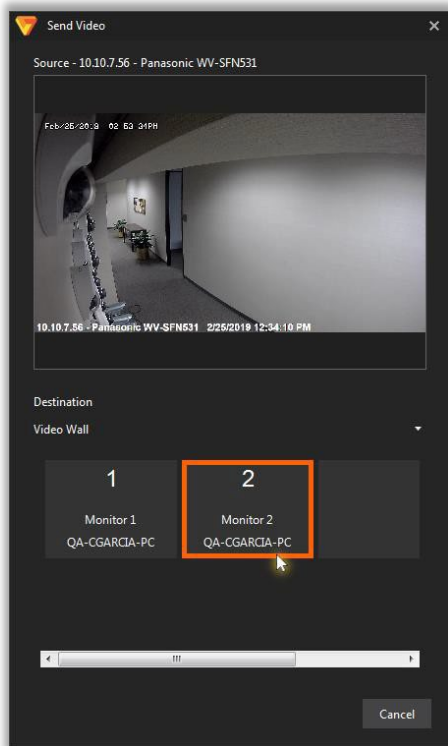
Send Video

Source - 10.10.7.56 - Panasonic WV-SFN531

Feb/25/2019 02 53 34PM

10.10.7.56 - Panasonic WV-SFN531 2/25/2019 12:34:10 PM

Destination

Video Wall

1

Monitor 1

QA-CGARCIA-PC

2

Monitor 2

QA-CGARCIA-PC

Cancel